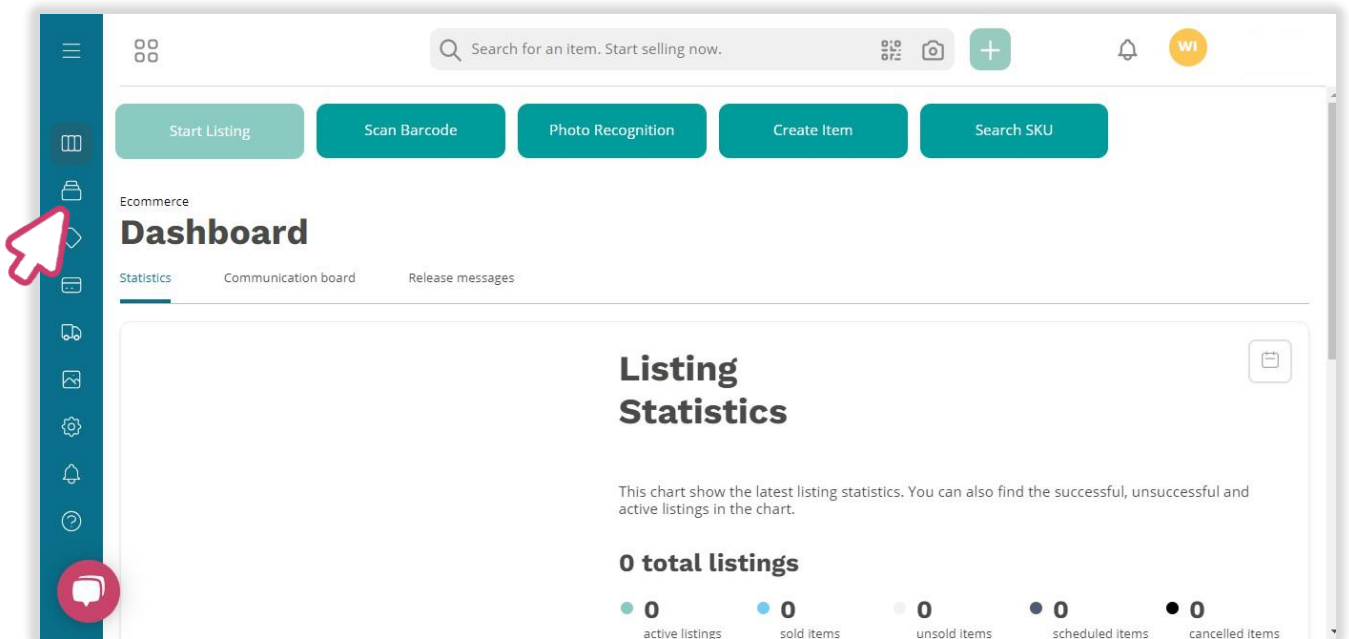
Search for an item. Start selling now.

WI

Start Listing

Scan Barcode

Photo Recognition

Create Item

Search SKU

Ecommerce

Dashboard

Statistics

Communication board

Release messages

Listing Statistics

This chart show the latest listing statistics. You can also find the successful, unsuccessful and active listings in the chart.

0 total listings

0 active listings

0 sold items

0 unsold items

0 scheduled items

0 cancelled items